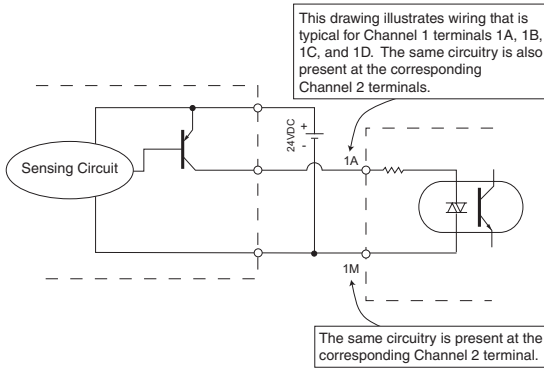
This drawing illustrates wiring that is typical for Channel 1 terminals 1A, 1B, 1C, and 1D. The same circuitry is also present at the corresponding Channel 2 terminals.

Sensing Circuit

+

24VDC

1A

1M

The same circuitry is present at the corresponding Channel 2 terminal.